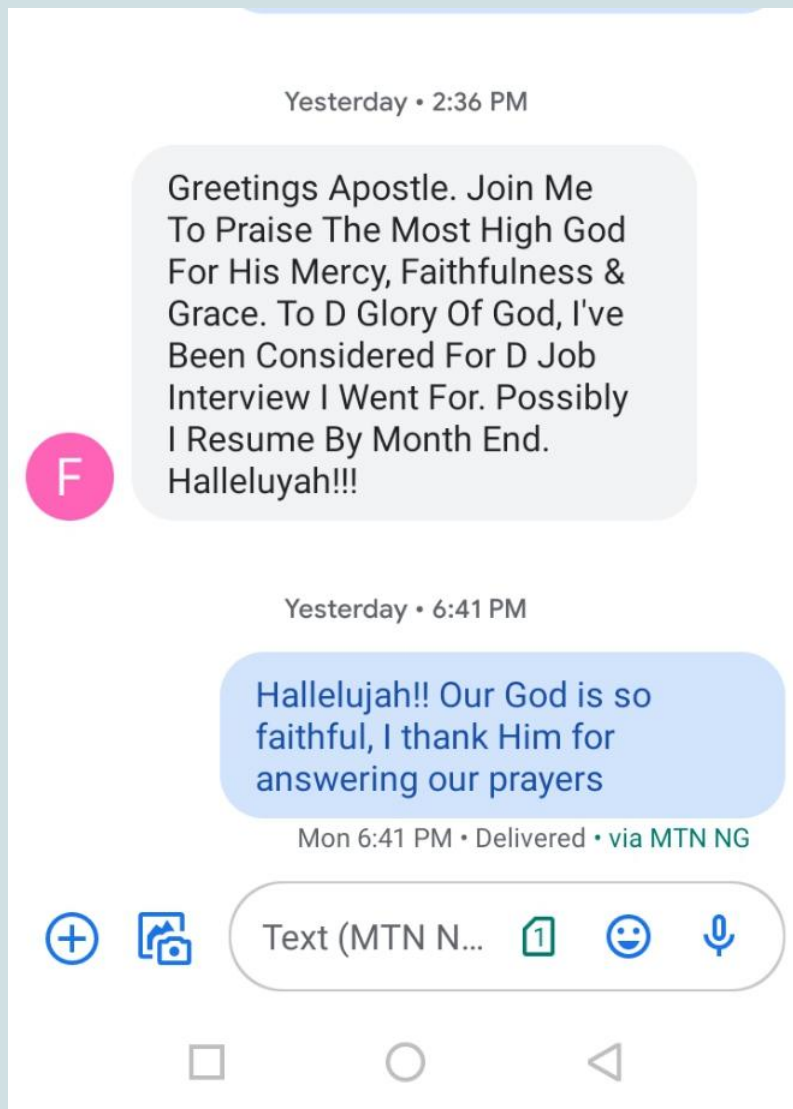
Yesterday • 2:36 PM

Greetings Apostle. Join Me To Praise The Most High God For His Mercy, Faithfulness & Grace. To D Glory Of God, I've Been Considered For D Job Interview I Went For. Possibly I Resume By Month End. Halleluyah!!!

F

Yesterday • 6:41 PM

Hallelujah!! Our God is so faithful, I thank Him for answering our prayers

Mon 6:41 PM • Delivered • via MTN NG

Text (MTN N...

1